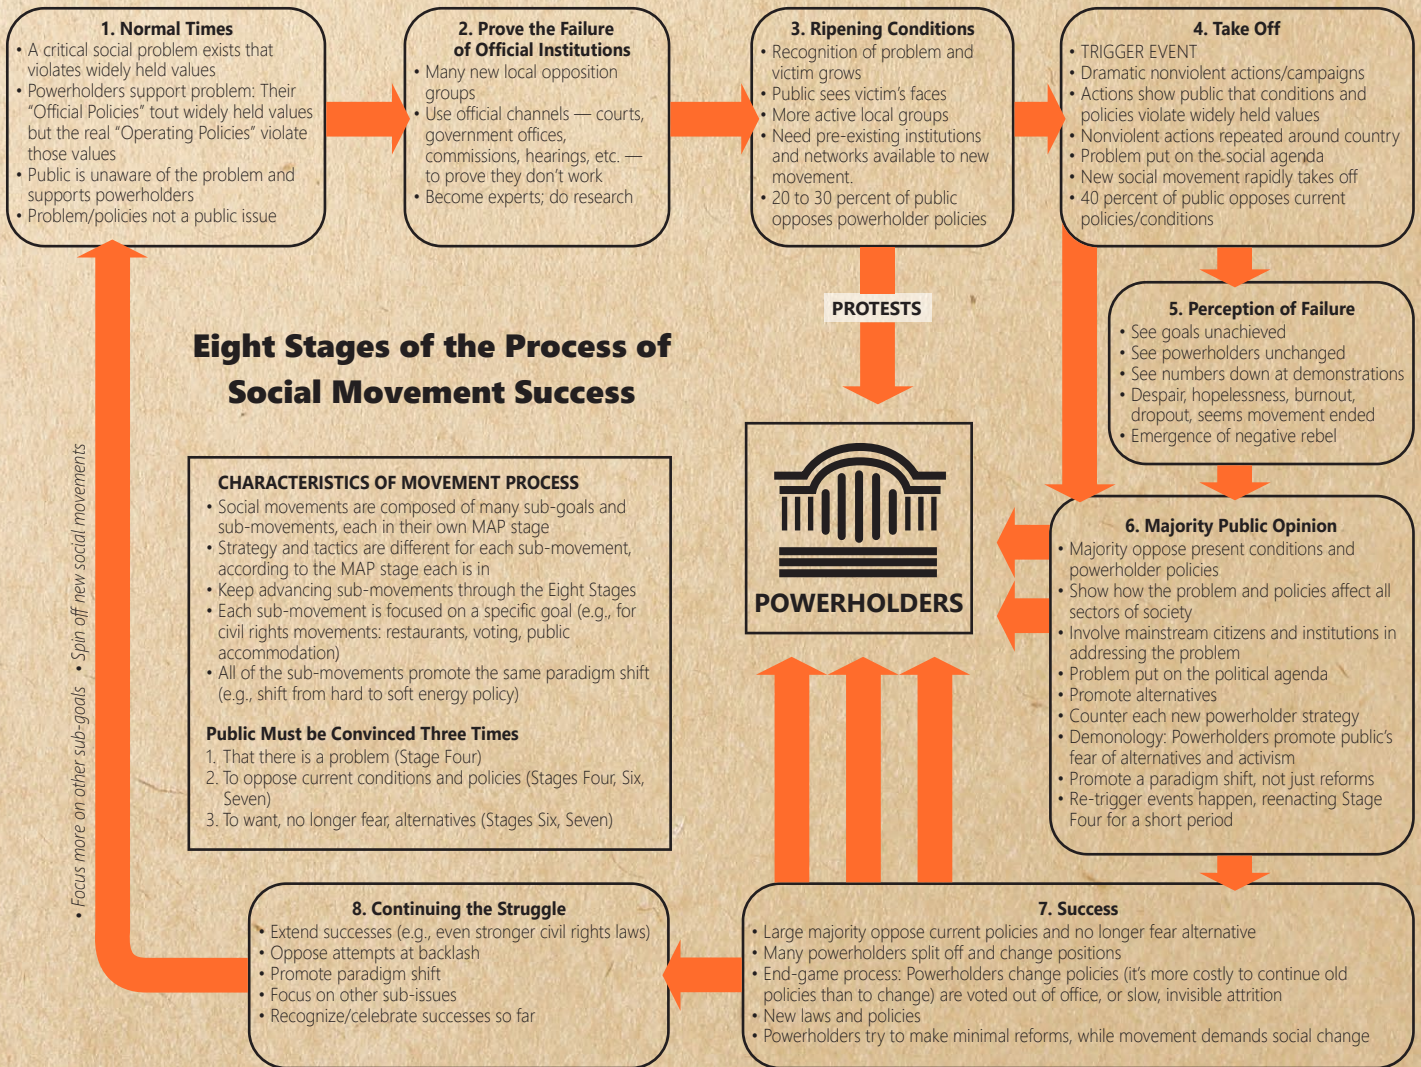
1. Normal Times
• A critical social problem exists that violates widely held values
• Powerholders support problem: Their "Official Policies" tout widely held values but the real "Operating Policies" violate those values
• Public is unaware of the problem and supports powerholders
• Problem/policies not a public issue

2. Prove the Failure of Official Institutions
• Many new local opposition groups
• Use official channels — courts, government offices, commissions, hearings, etc. — to prove they don't work
• Become experts; do research

3. Ripening Conditions
• Recognition of problem and victim grows
• Public sees victim's faces
• More active local groups
• Need pre-existing institutions and networks available to new movement.
• 20 to 30 percent of public opposes powerholder policies

4. Take Off
• TRIGGER EVENT
• Dramatic nonviolent actions/campaigns
• Actions show public that conditions and policies violate widely held values
• Nonviolent actions repeated around country
• Problem put on the social agenda
• New social movement rapidly takes off
• 40 percent of public opposes current policies/conditions

PROTESTS

5. Perception of Failure
• See goals unachieved
• See powerholders unchanged
• See numbers down at demonstrations
• Despair, hopelessness, burnout, dropout, seems movement ended
• Emergence of negative rebel

Eight Stages of the Process of Social Movement Success

POWERHOLDERS

CHARACTERISTICS OF MOVEMENT PROCESS
• Social movements are composed of many sub-goals and sub-movements, each in their own MAP stage
• Strategy and tactics are different for each sub-movement, according to the MAP stage each is in
• Keep advancing sub-movements through the Eight Stages
• Each sub-movement is focused on a specific goal (e.g., for civil rights movements: restaurants, voting, public accommodation)
• All of the sub-movements promote the same paradigm shift (e.g., shift from hard to soft energy policy)

Public Must be Convinced Three Times
1. That there is a problem (Stage Four)
2. To oppose current conditions and policies (Stages Four, Six, Seven)
3. To want, no longer fear, alternatives (Stages Six, Seven)

6. Majority Public Opinion
• Majority oppose present conditions and powerholder policies
• Show how the problem and policies affect all sectors of society
• Involve mainstream citizens and institutions in addressing the problem
• Problem put on the political agenda
• Promote alternatives
• Counter each new powerholder strategy
• Demonology: Powerholders promote public's fear of alternatives and activism
• Promote a paradigm shift, not just reforms
• Re-trigger events happen, reenacting Stage Four for a short period

• Focus more on other sub-goals • Spin off new social movements

8. Continuing the Struggle
• Extend successes (e.g., even stronger civil rights laws)
• Oppose attempts at backlash
• Promote paradigm shift
• Focus on other sub-issues
• Recognize/celebrate successes so far

7. Success
• Large majority oppose current policies and no longer fear alternative
• Many powerholders split off and change positions
• End-game process: Powerholders change policies (it's more costly to continue old policies than to change) are voted out of office, or slow, invisible attrition
• New laws and policies
• Powerholders try to make minimal reforms, while movement demands social change